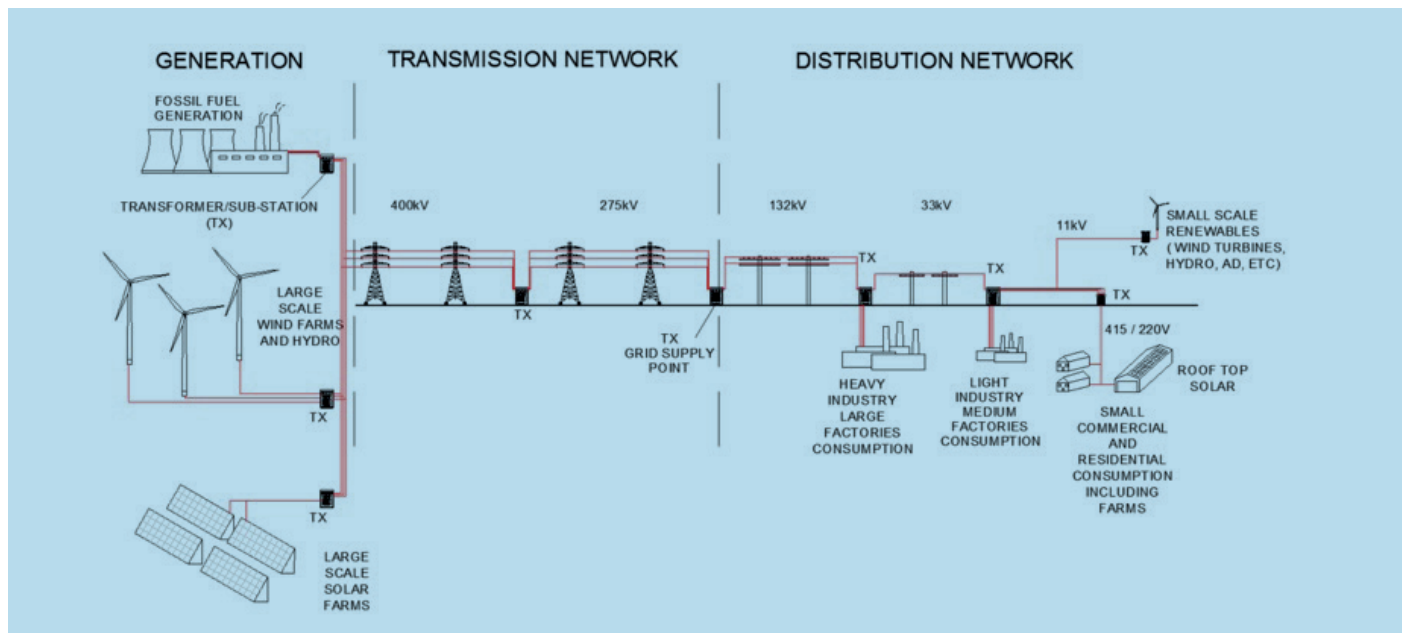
GENERATION

TRANSMISSION NETWORK

DISTRIBUTION NETWORK

FOSSIL FUEL GENERATION

TRANSFORMER/SUB-STATION (TX)

400kV

275kV

132kV

33kV

11kV

SMALL SCALE RENEWABLES ( WIND TURBINES, HYDRO, AD, ETC)

TX

LARGE SCALE WIND FARMS AND HYDRO

TX

TX

TX

TX GRID SUPPLY POINT

TX

415 / 220V

HEAVY INDUSTRY LARGE FACTORIES CONSUMPTION

LIGHT INDUSTRY MEDIUM FACTORIES CONSUMPTION

ROOF TOP SOLAR

SMALL COMMERCIAL AND RESIDENTIAL CONSUMPTION INCLUDING FARMS

TX

TX

LARGE SCALE SOLAR FARMS